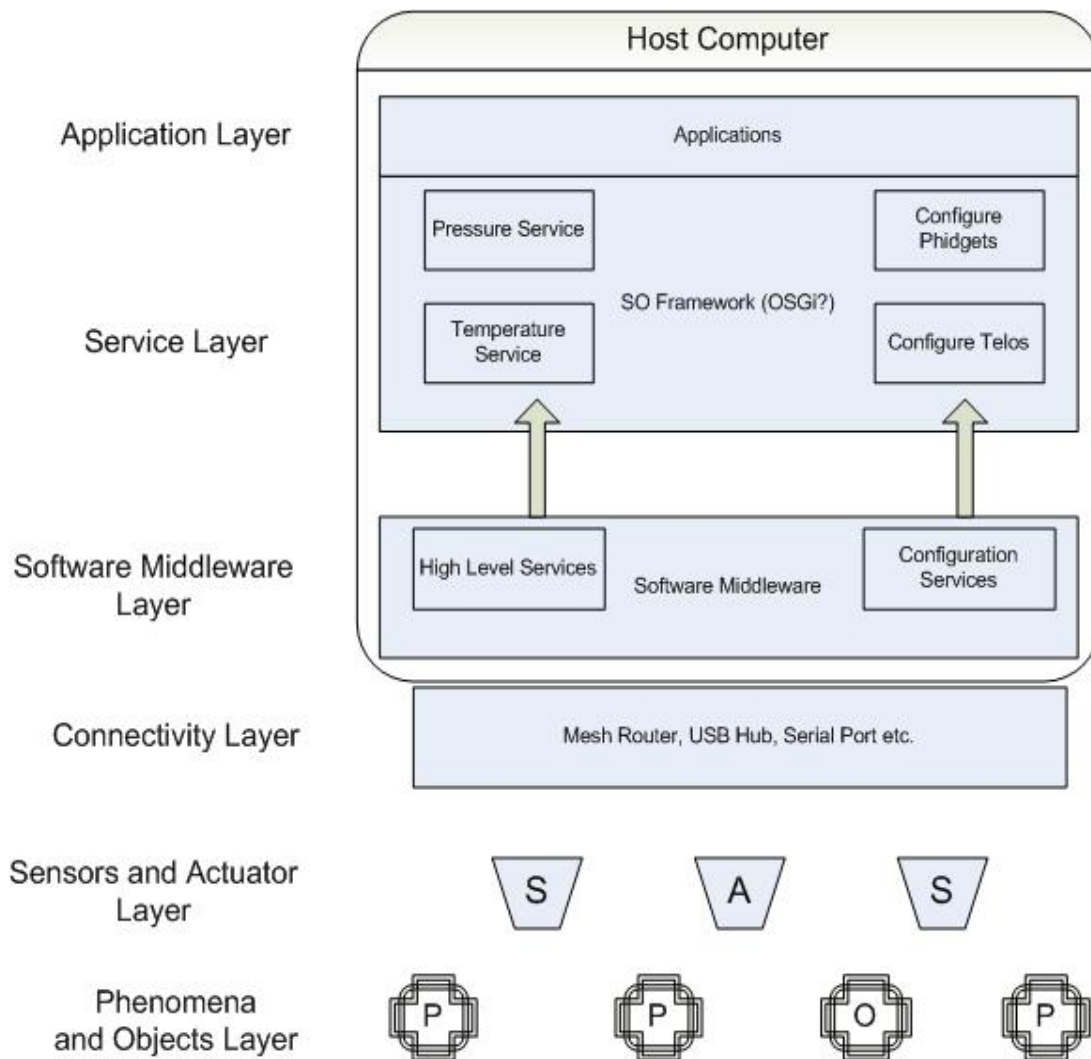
Host Computer

Application Layer

Applications

Service Layer

Pressure Service

Configure Phidgets

SO Framework (OSGi?)

Temperature Service

Configure Telos

Software Middleware Layer

High Level Services

Software Middleware

Configuration Services

Connectivity Layer

Mesh Router, USB Hub, Serial Port etc.

Sensors and Actuator Layer

S

A

S

Phenomena and Objects Layer

P

P

O

P